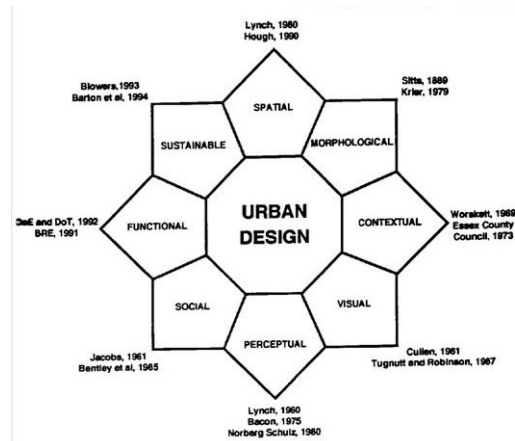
Lynch, 1960
Hough, 1990

Sitte, 1889
Krier, 1979

Blowers, 1993
Barton et al, 1994

SPATIAL

SUSTAINABLE

MORPHOLOGICAL

DoE and DoT, 1992
BRE, 1991

FUNCTIONAL

URBAN DESIGN

CONTEXTUAL

Worskett, 1969
Essex County Council, 1973

SOCIAL

VISUAL

PERCEPTUAL

Jacobs, 1961
Bentley et al, 1985

Cullen, 1961
Tugnutt and Robinson, 1987

Lynch, 1960
Bacon, 1975
Norberg Schulz, 1980